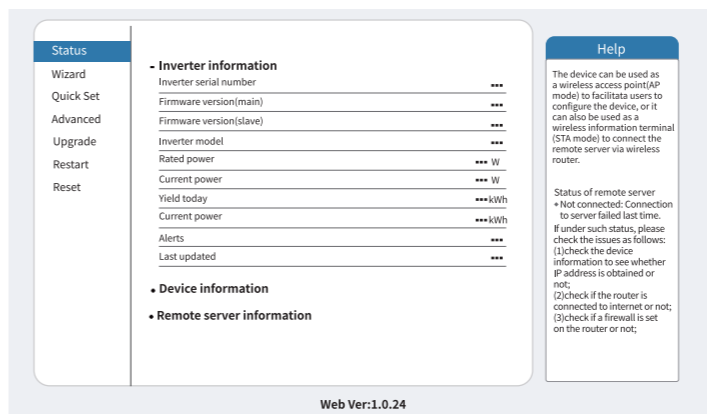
Status
Wizard
Quick Set
Advanced
Upgrade
Restart
Reset

- Inverter information

| | |
|---|---|
| Inverter serial number | --- |
| Firmware version(main) | --- |
| Firmware version(slave) | --- |
| Inverter model | --- |
| Rated power | --- W |
| Current power | --- W |
| Yield today | --- kWh |
| Current power | --- kWh |
| Alerts | --- |
| Last updated | --- |

• Device information

• Remote server information

Help

The device can be used as a wireless access point(AP mode) to facilitata users to configure the device, or it can also be used as a wireless information terminal (STA mode) to connect the remote server via wireless router.

Status of remote server
• Not connected: Connection to server failed last time.
If under such status, please check the issues as follows:
(1)check the device information to see whether IP address is obtained or not;
(2)check if the router is connected to internet or not;
(3)check if a firewall is set on the router or not;

Web Ver:1.0.24